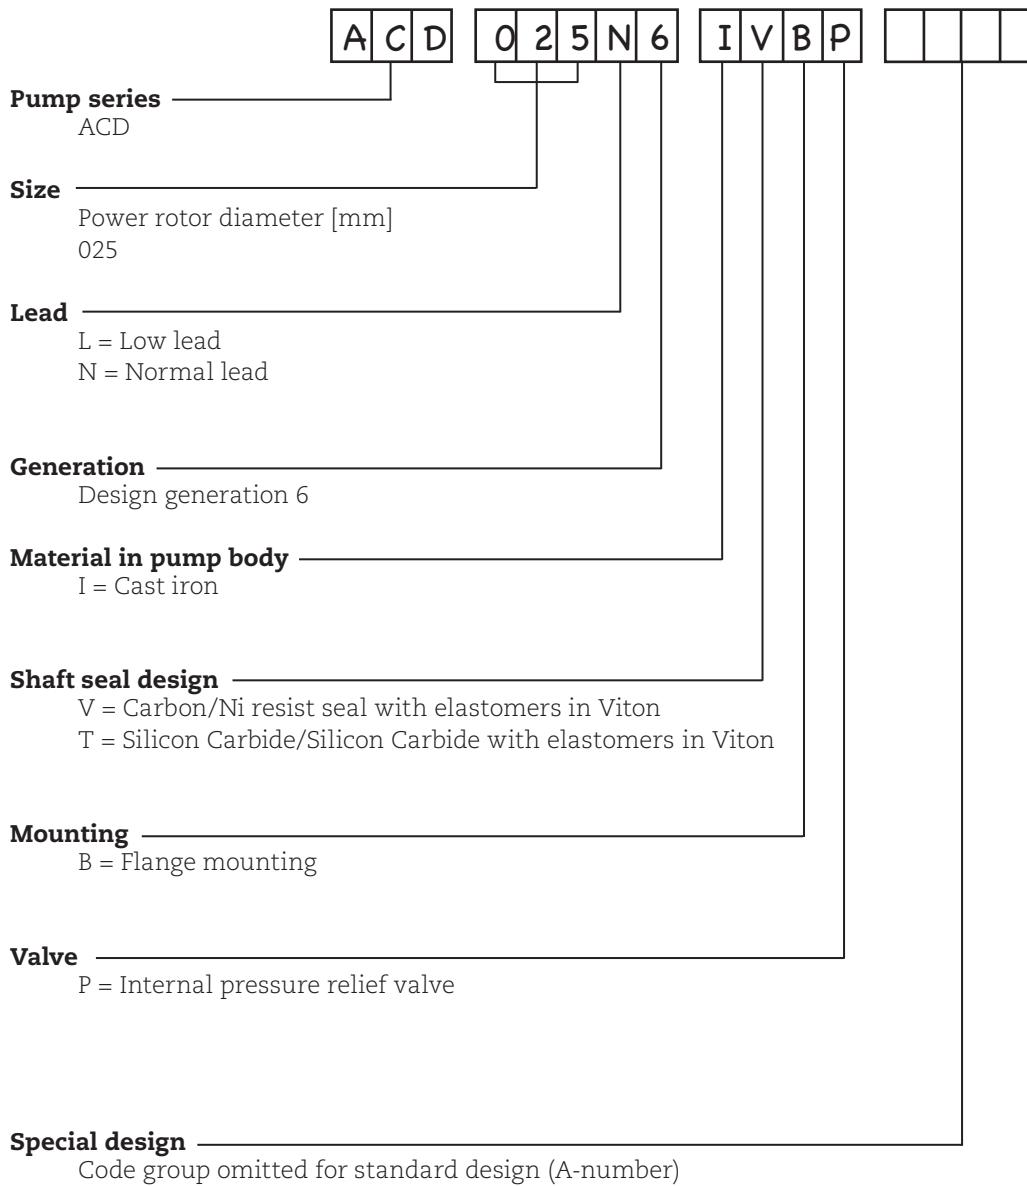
A C D 0 2 5 N 6 I V B P

Pump series
ACD

Size
Power rotor diameter [mm]
025

Lead
L = Low lead
N = Normal lead

Generation
Design generation 6

Material in pump body
I = Cast iron

Shaft seal design
V = Carbon/Ni resist seal with elastomers in Viton
T = Silicon Carbide/Silicon Carbide with elastomers in Viton

Mounting
B = Flange mounting

Valve
P = Internal pressure relief valve

Special design
Code group omitted for standard design (A-number)